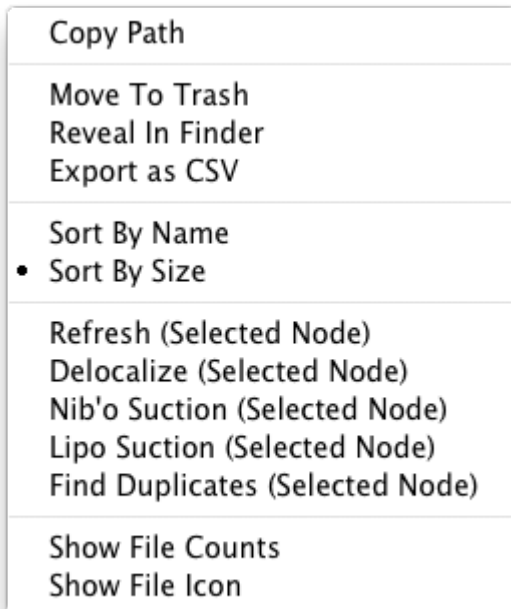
Copy Path

Move To Trash
Reveal In Finder
Export as CSV

Sort By Name
• Sort By Size

Refresh (Selected Node)
Delocalize (Selected Node)
Nib'o Suction (Selected Node)
Lipo Suction (Selected Node)
Find Duplicates (Selected Node)

Show File Counts
Show File Icon